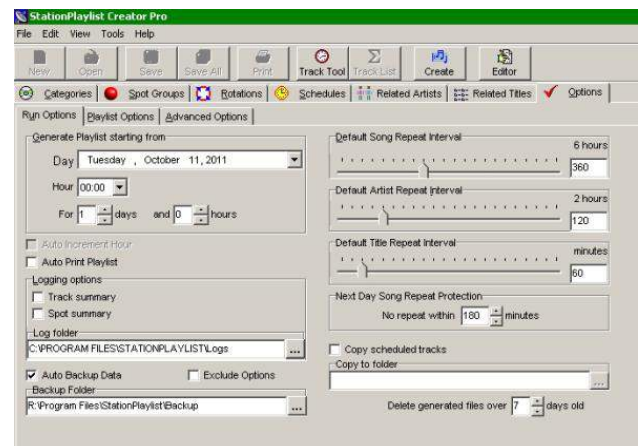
StationPlaylist Creator Pro
File Edit View Tools Help
New Open Save Save All Print Track Tool Track List Create Editor
Categories Spot Groups Rotations Schedules Related Artists Related Titles Options
Run Options Playlist Options Advanced Options
Generate Playlist starting from
Day Tuesday , October 11, 2011
Hour 00:00
For 1 days and 0 hours
Auto Increment Hour
Auto Print Playlist
Logging options
Track summary
Spot summary
Log folder
C:\PROGRAM FILES\STATIONPLAYLIST\Logs ...
Auto Backup Data
Exclude Options
Backup Folder
R:\Program Files\StationPlaylist\Backup ...
Default Song Repeat Interval
6 hours
360
Default Artist Repeat Interval
2 hours
120
Default Title Repeat Interval
minutes
60
Next Day Song Repeat Protection
No repeat within 180 minutes
Copy scheduled tracks
Copy to folder
...
Delete generated files over 7 days old